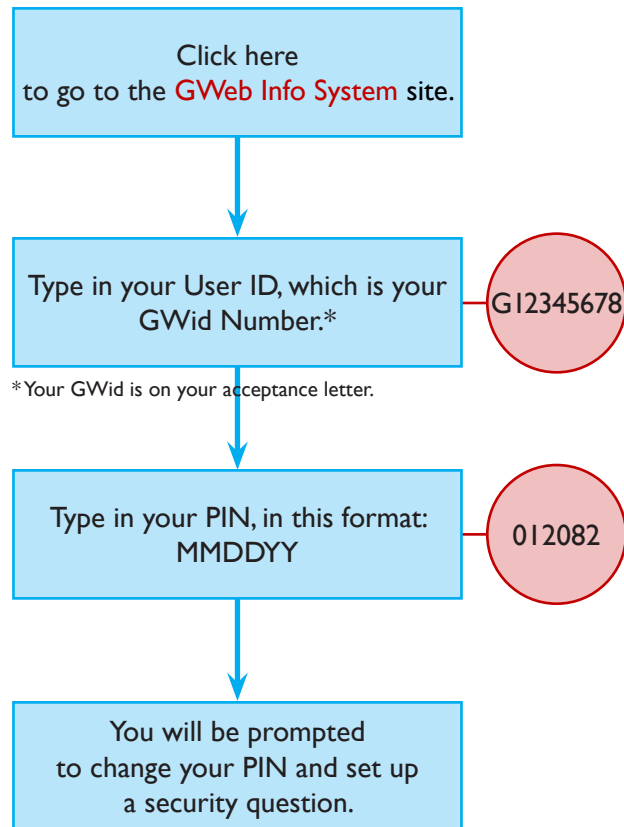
Click here to go to the GWeb Info System site.

Type in your User ID, which is your GWid Number.*

G12345678

*Your GWid is on your acceptance letter.

Type in your PIN, in this format: MMDDYY

012082

You will be prompted to change your PIN and set up a security question.